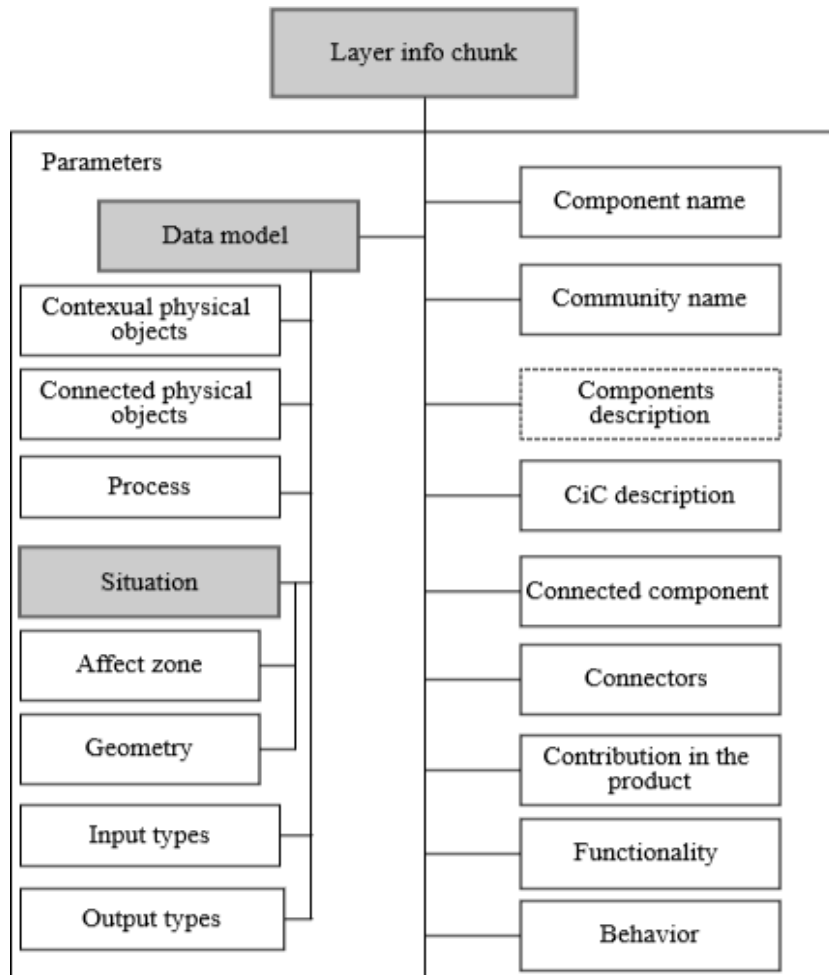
Layer info chunk

Parameters

Data model

Contexual physical objects

Connected physical objects

Process

Situation

Affect zone

Geometry

Input types

Output types

Component name

Community name

Components description

CiC description

Connected component

Connectors

Contribution in the product

Functionality

Behavior